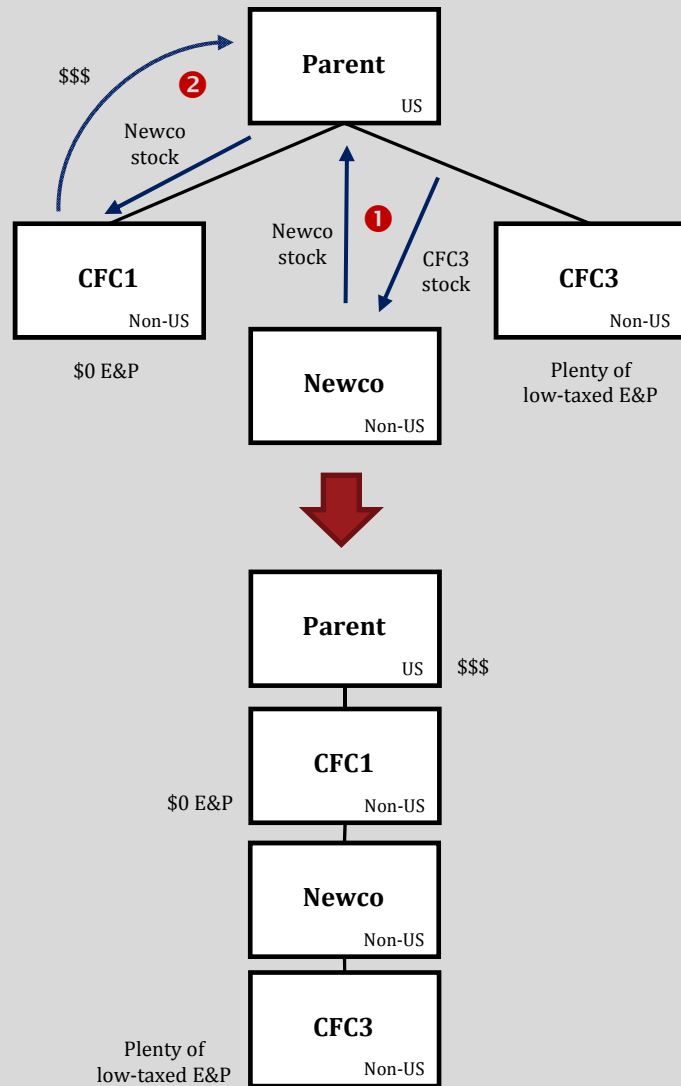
Parent
US

$$$

2

Newco stock

1

Newco stock

CFC3 stock

CFC1
Non-US

$0 E&P

Newco
Non-US

CFC3
Non-US

Plenty of low-taxed E&P

Parent
US

$$$

CFC1
Non-US

$0 E&P

Newco
Non-US

CFC3
Non-US

Plenty of low-taxed E&P